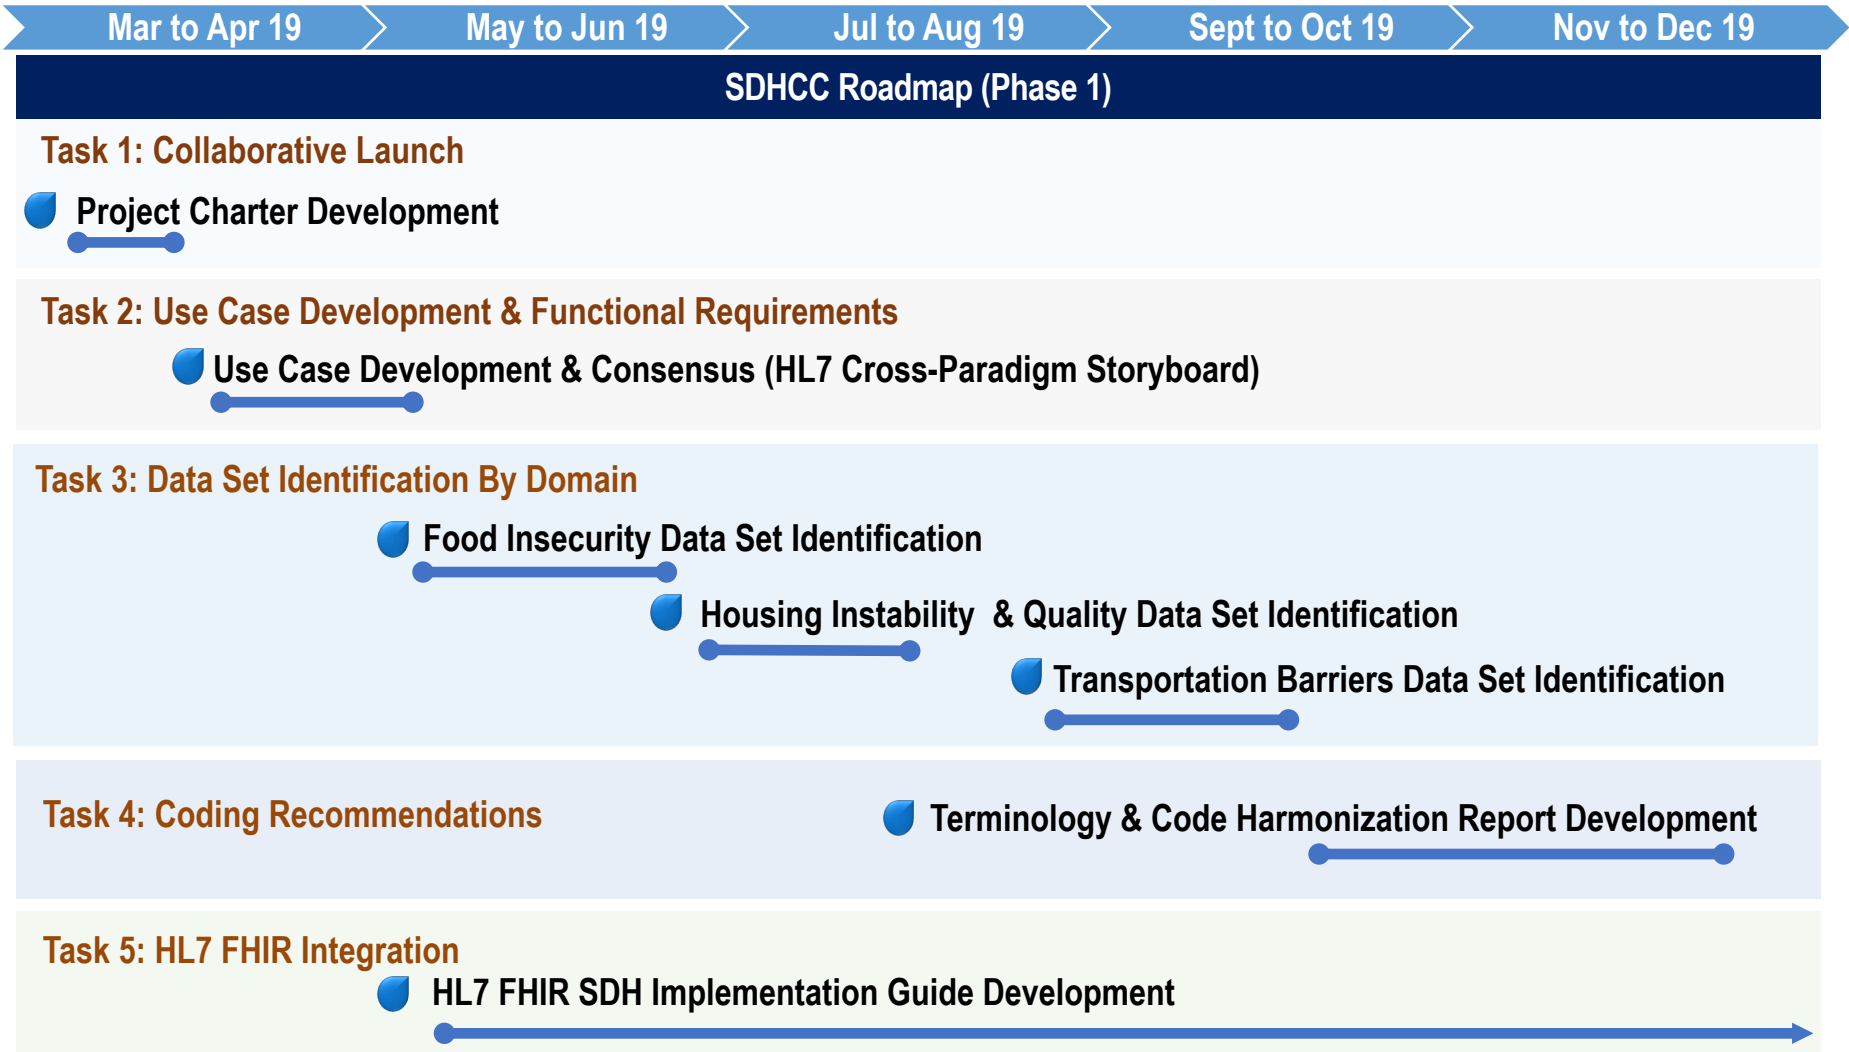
Mar to Apr 19
May to Jun 19
Jul to Aug 19
Sept to Oct 19
Nov to Dec 19

SDHCC Roadmap (Phase 1)

Task 1: Collaborative Launch

Project Charter Development

Task 2: Use Case Development & Functional Requirements

Use Case Development & Consensus (HL7 Cross-Paradigm Storyboard)

Task 3: Data Set Identification By Domain

Food Insecurity Data Set Identification

Housing Instability & Quality Data Set Identification

Transportation Barriers Data Set Identification

Task 4: Coding Recommendations

Terminology & Code Harmonization Report Development

Task 5: HL7 FHIR Integration

HL7 FHIR SDH Implementation Guide Development